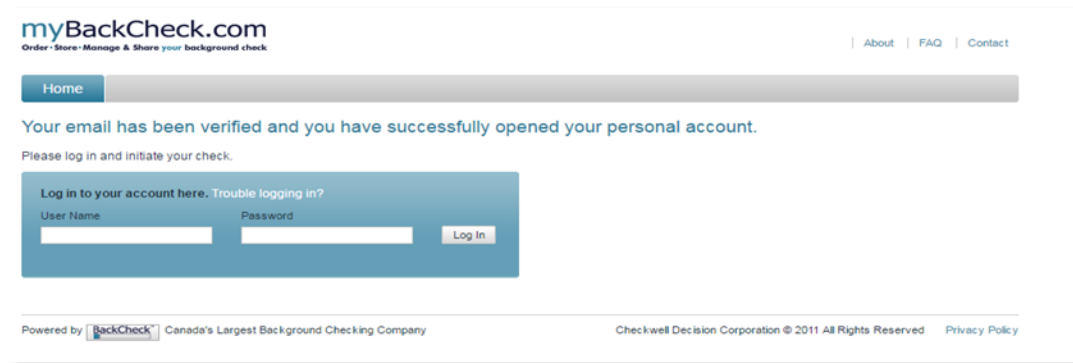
myBackCheck.com
Order • Store • Manage & Share your background check

| About | FAQ | Contact

Home

Your email has been verified and you have successfully opened your personal account.

Please log in and initiate your check.

Log in to your account here. Trouble logging in?

User Name

Password

Log In

Powered by BackCheck Canada's Largest Background Checking Company

Checkwell Decision Corporation © 2011 All Rights Reserved Privacy Policy